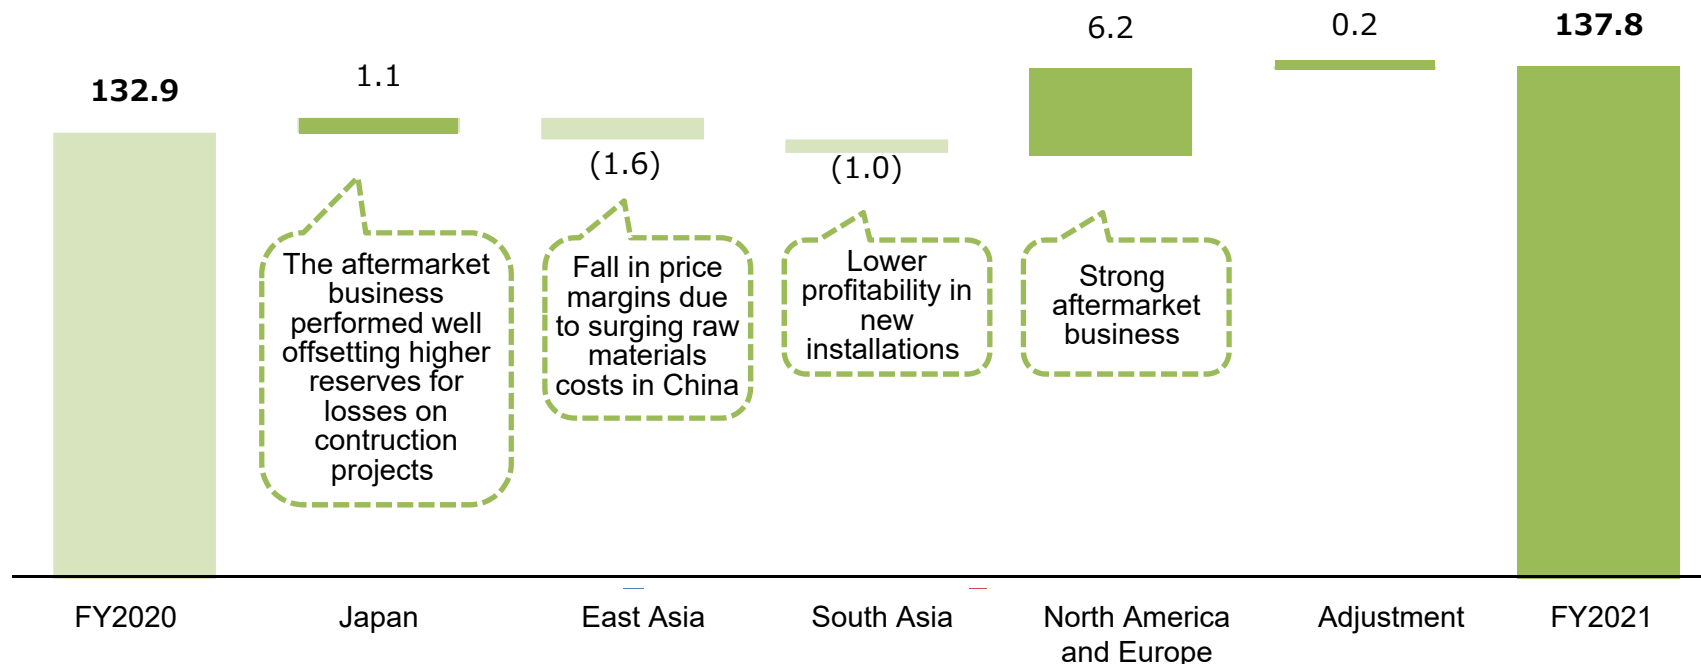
132.9

1.1

(1.6)

(1.0)

6.2

0.2

137.8

The aftermarket business performed well offsetting higher reserves for losses on contruction projects

Fall in price margins due to surging raw materials costs in China

Lower profitability in new installations

Strong aftermarket business

FY2020

Japan

East Asia

South Asia

North America and Europe

Adjustment

FY2021